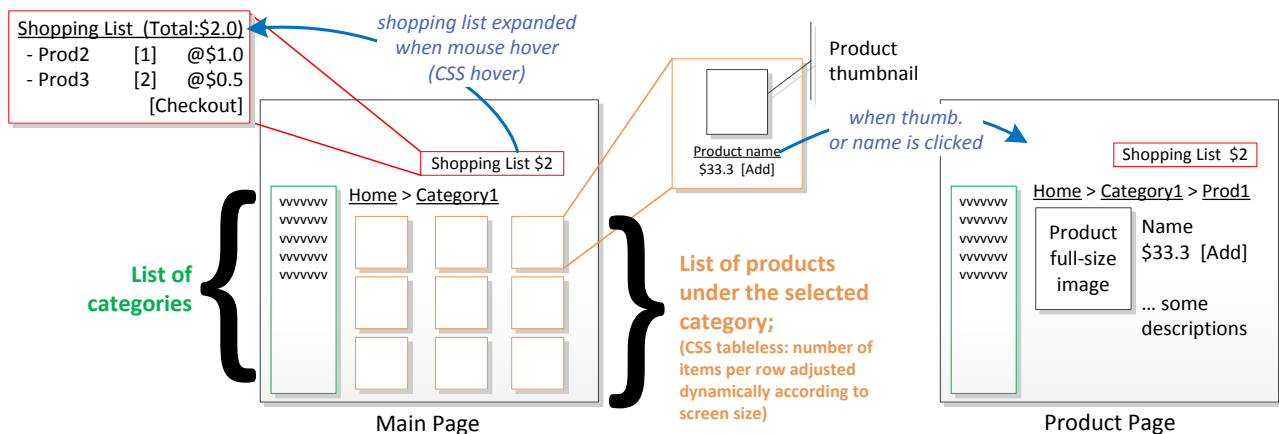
Shopping List (Total:$2.0)
- Prod2 [1] @$1.0
- Prod3 [2] @$0.5
[Checkout]

shopping list expanded when mouse hover (CSS hover)

Product thumbnail

Shopping List $2

Product name
$33.3 [Add]

when thumb. or name is clicked

Shopping List $2

vvvvvvv
vvvvvvv
vvvvvvv
vvvvvvv
vvvvvvv

Home > Category1

List of categories

List of products under the selected category;
(CSS tableless: number of items per row adjusted dynamically according to screen size)

Main Page

vvvvvvv
vvvvvvv
vvvvvvv
vvvvvvv
vvvvvvv

Home > Category1 > Prod1

Product full-size image

Name
$33.3 [Add]

... some descriptions

Product Page